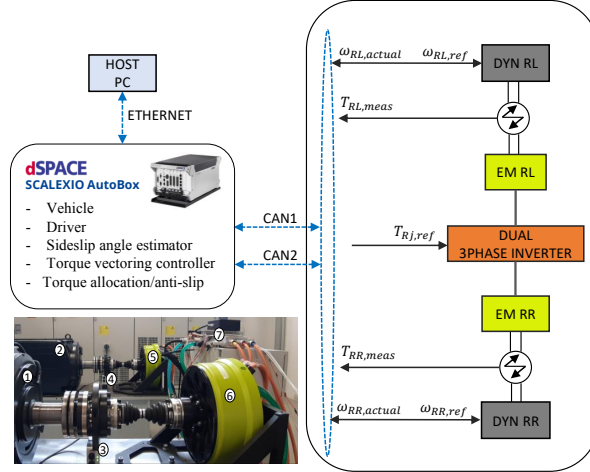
HOST PC

ETHERNET

dSPACE
SCALEXIO AutoBox

- Vehicle
- Driver
- Sideslip angle estimator
- Torque vectoring controller
- Torque allocation/anti-slip

CAN1

CAN2

$\omega_{RL,actual}$ $\omega_{RL,ref}$

DYN RL

$T_{RL,meas}$

EM RL

$T_{Rj,ref}$

DUAL 3PHASE INVERTER

EM RR

$T_{RR,meas}$

$\omega_{RR,actual}$ $\omega_{RR,ref}$

DYN RR

1 2 3 4 5 6 7